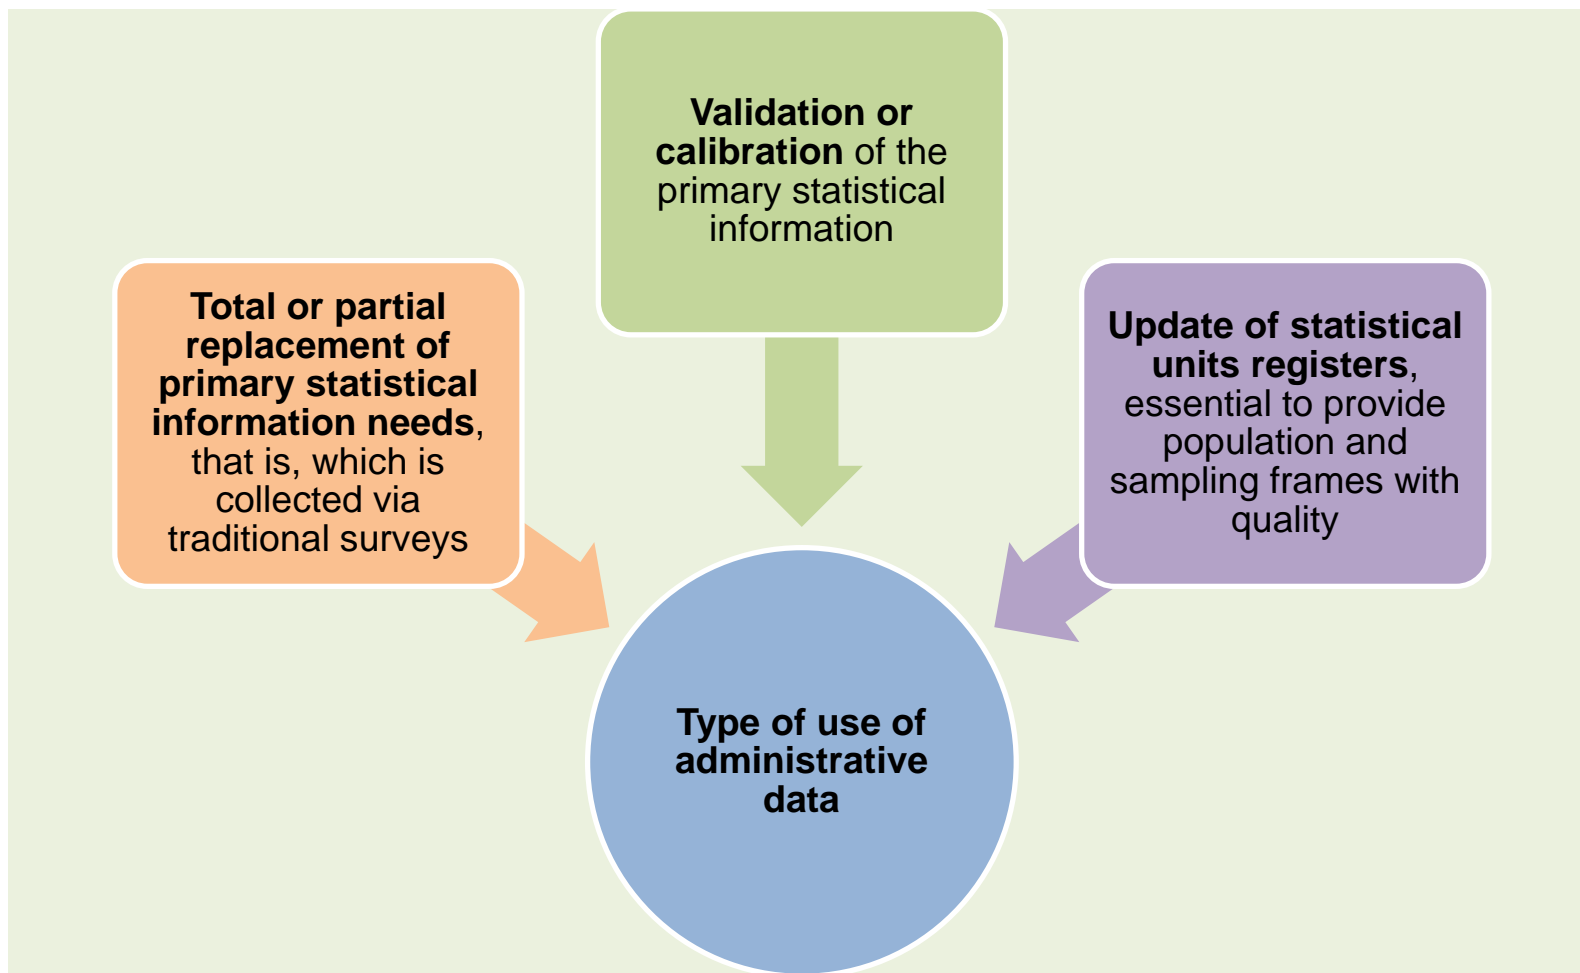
**Validation or calibration** of the primary statistical information

**Total or partial replacement of primary statistical information needs**, that is, which is collected via traditional surveys

**Update of statistical units registers**, essential to provide population and sampling frames with quality

**Type of use of administrative data**